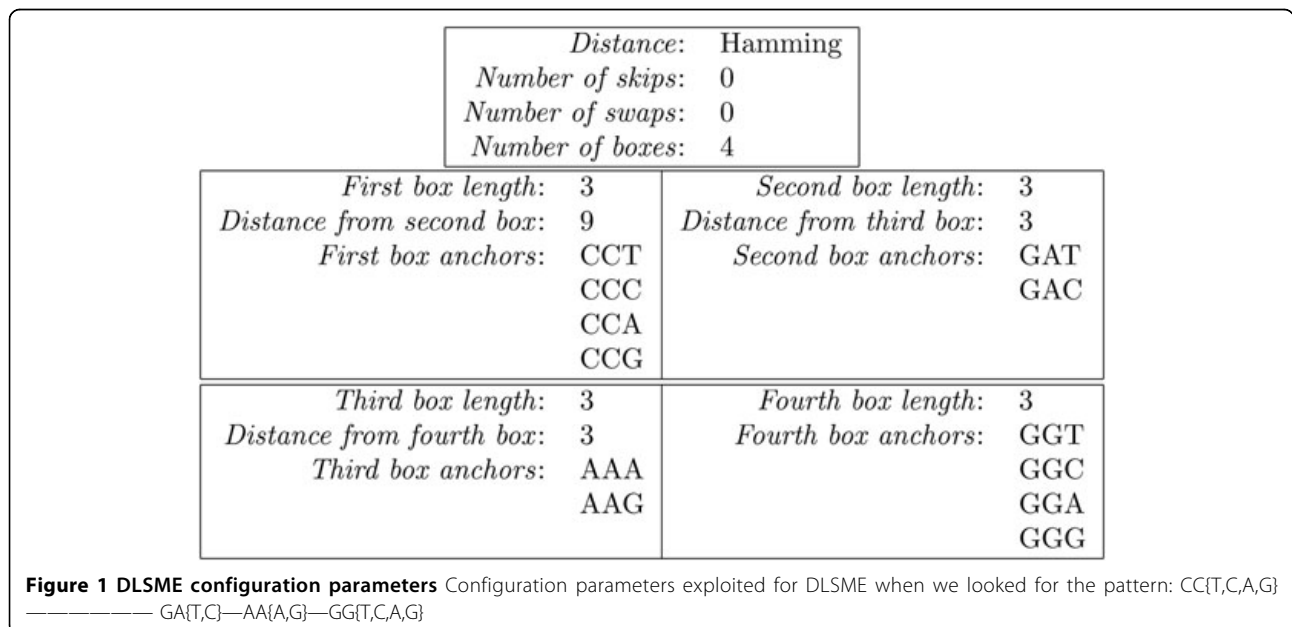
| *Distance*: | Hamming |
|---|---|
| *Number of skips*: | 0 |
| *Number of swaps*: | 0 |
| *Number of boxes*: | 4 |

| | | | |
|---|---|---|---|
| *First box length*: | 3 | *Second box length*: | 3 |
| *Distance from second box*: | 9 | *Distance from third box*: | 3 |
| *First box anchors*: | CCT | *Second box anchors*: | GAT |
| | CCC | | GAC |
| | CCA | | |
| | CCG | | |

| | | | |
|---|---|---|---|
| *Third box length*: | 3 | *Fourth box length*: | 3 |
| *Distance from fourth box*: | 3 | *Fourth box anchors*: | GGT |
| *Third box anchors*: | AAA | | GGC |
| | AAG | | GGA |
| | | | GGG |

**Figure 1 DLSME configuration parameters** Configuration parameters exploited for DLSME when we looked for the pattern: CC{T,C,A,G}————————— GA{T,C}—AA{A,G}—GG{T,C,A,G}